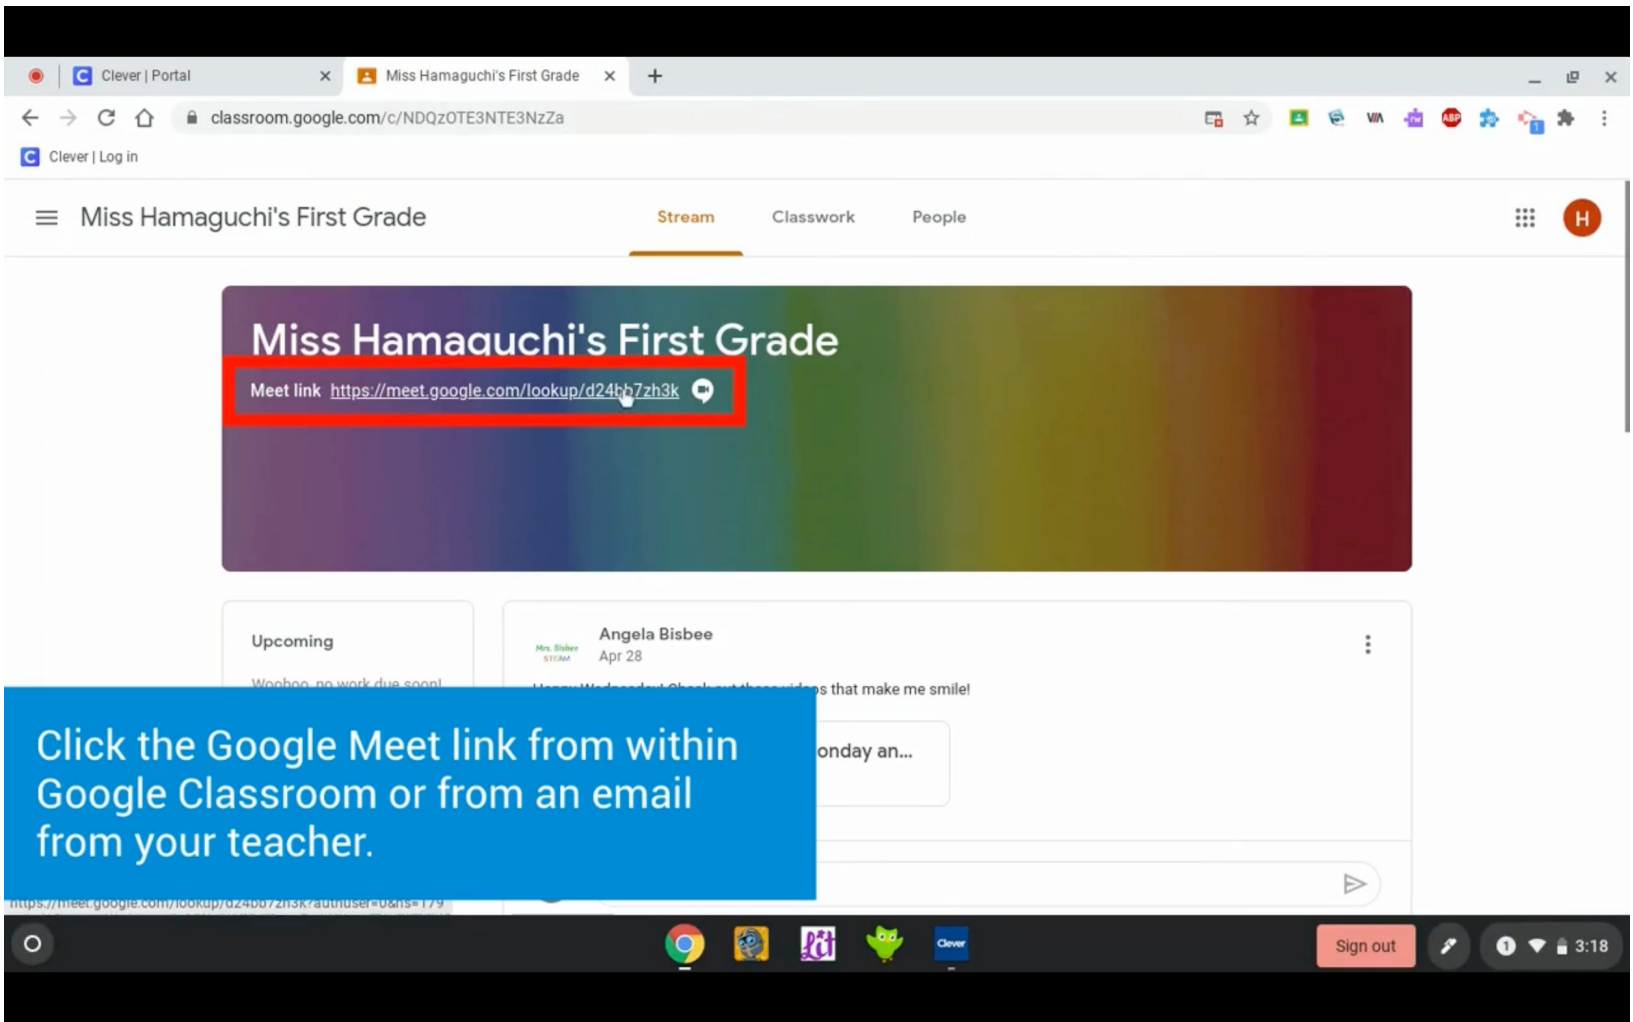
Clever | Portal
Miss Hamaguchi's First Grade
classroom.google.com/c/NDQzOTE3NTE3NzZa
Clever | Log in

Miss Hamaguchi's First Grade
Stream
Classwork
People
H

Miss Hamaguchi's First Grade
Meet link https://meet.google.com/lookup/d24bb7zh3k

Upcoming
Woohoo, no work due soon!

Angela Bisbee
Apr 28
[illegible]s that make me smile!
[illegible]onday an...

Click the Google Meet link from within Google Classroom or from an email from your teacher.

https://meet.google.com/lookup/d24bb7zh3k?authuser=0&hs=179

Sign out
3:18